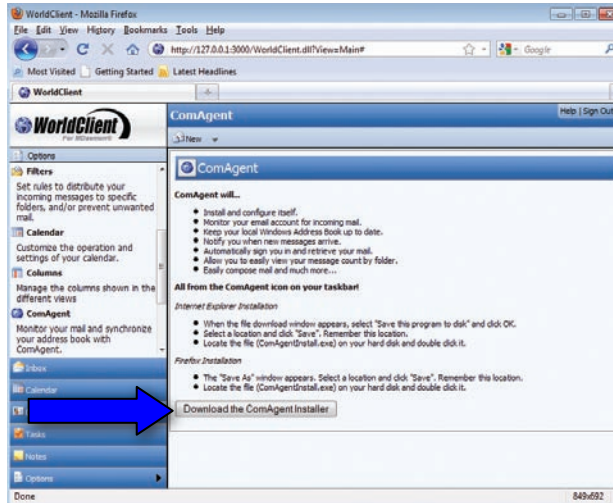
WorldClient - Mozilla Firefox

File Edit View History Bookmarks Tools Help

http://127.0.0.1:3000/WorldClient.dll?View=Main#

Google

Most Visited Getting Started Latest Headlines

WorldClient

WorldClient For MDaemon

ComAgent

Help | Sign Out

New

Options

Filters
Set rules to distribute your incoming messages to specific folders, and/or prevent unwanted mail.

Calendar
Customize the operation and settings of your calendar.

Columns
Manage the columns shown in the different views

ComAgent
Monitor your mail and synchronize your address book with ComAgent.

Inbox

Calendar

Tasks

Notes

Options

ComAgent

ComAgent will...

- Install and configure itself.
- Monitor your email account for incoming mail.
- Keep your local Windows Address Book up to date.
- Notify you when new messages arrive.
- Automatically sign you in and retrieve your mail.
- Allow you to easily view your message count by folder.
- Easily compose mail and much more...

All from the ComAgent icon on your taskbar!

Internet Explorer Installation

- When the file download window appears, select "Save this program to disk" and click OK.
- Select a location and click "Save". Remember this location.
- Locate the file (ComAgentInstall.exe) on your hard disk and double click it.

Firefox Installation

- The "Save As" window appears. Select a location and click "Save". Remember this location.
- Locate the file (ComAgentInstall.exe) on your hard disk and double click it.

Download the ComAgent Installer

Done

849x692